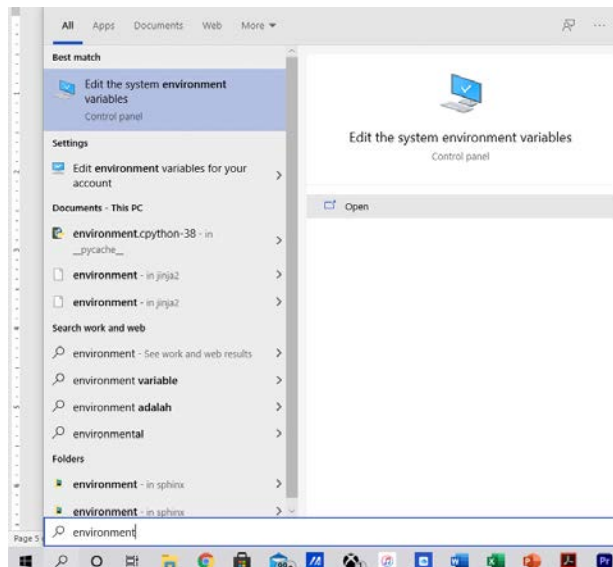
All Apps Documents Web More ▾

Best match

Edit the system environment variables
Control panel

Settings

Edit environment variables for your account

Documents - This PC

environment.cpython-38 - in __pycache__

environment - in jinja2

environment - in jinja2

Search work and web

environment - See work and web results

environment variable

environment adalah

environmental

Folders

environment - in sphinx

environment - in sphinx

Edit the system environment variables
Control panel

Open

environment

Page 5